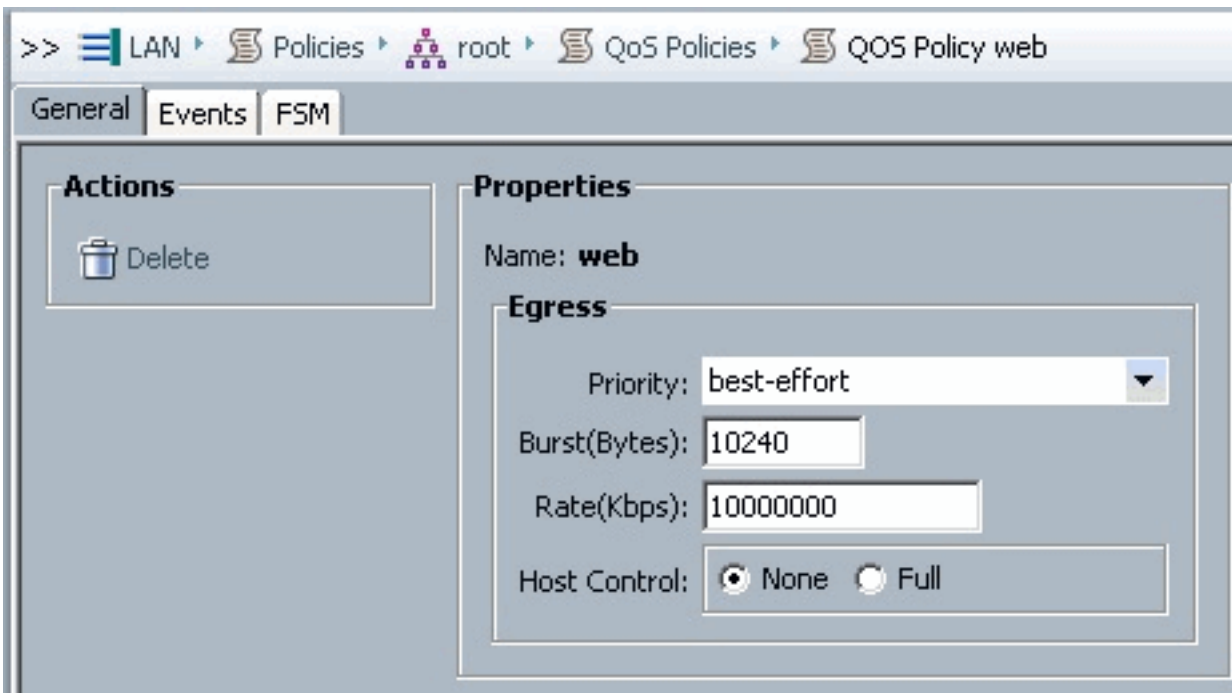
>> LAN ▸ Policies ▸ root ▸ QoS Policies ▸ QOS Policy web

General | Events | FSM

Actions

Delete

Properties

Name: **web**

Egress

Priority: best-effort

Burst(Bytes): 10240

Rate(Kbps): 10000000

Host Control: None Full